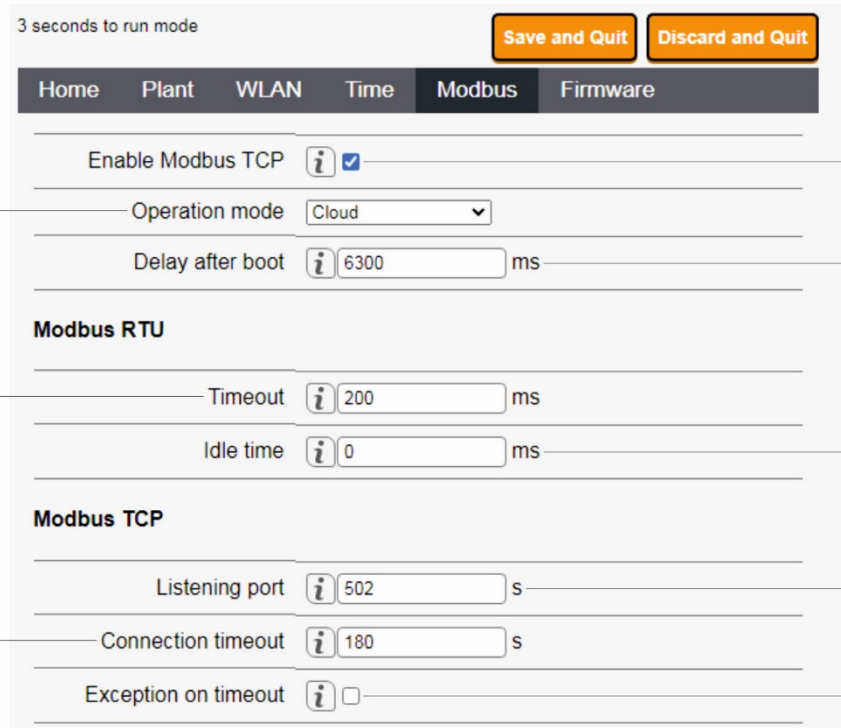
3 seconds to run mode

Save and Quit

Discard and Quit

Home Plant WLAN Time Modbus Firmware

Enable Modbus TCP i ☑

Operation mode Cloud

Delay after boot i 6300 ms

Modbus RTU

Timeout i 200 ms

Idle time i 0 ms

Modbus TCP

Listening port i 502 s

Connection timeout i 180 s

Exception on timeout i ☐